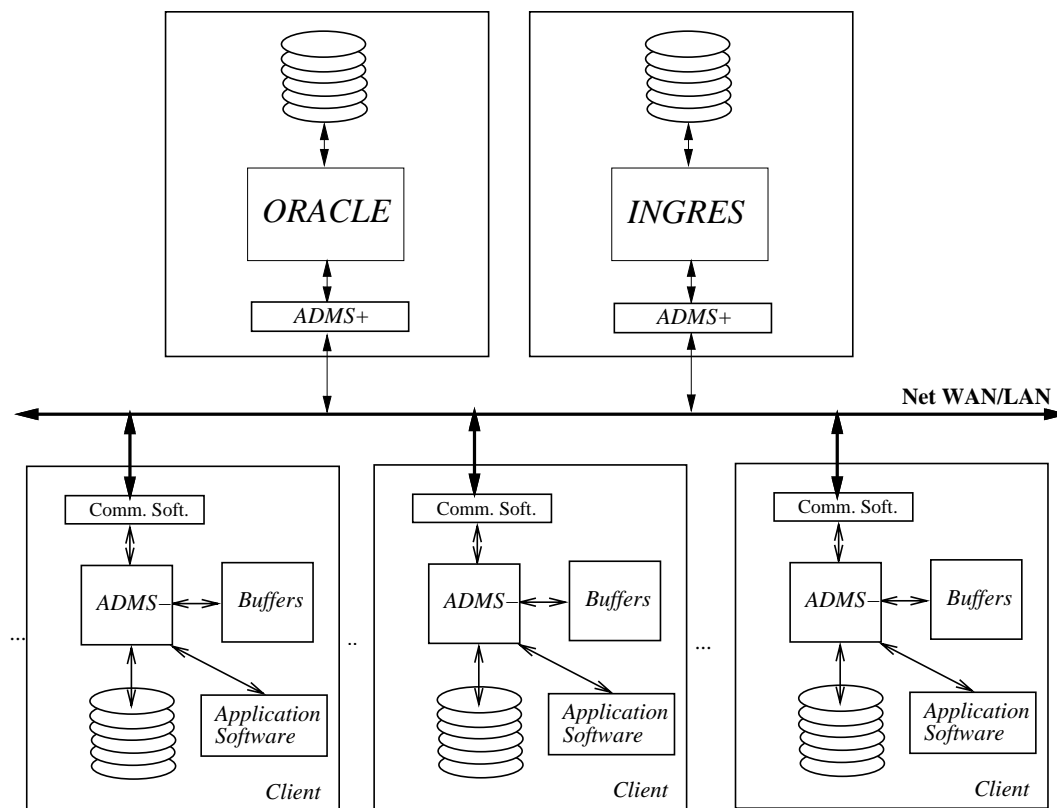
ORACLE

ADMS+

INGRES

ADMS+

Net WAN/LAN

Comm. Soft.

ADMS

Buffers

Application Software

Client

...

Comm. Soft.

ADMS

Buffers

Application Software

Client

..

Comm. Soft.

ADMS

Buffers

Application Software

Client

...